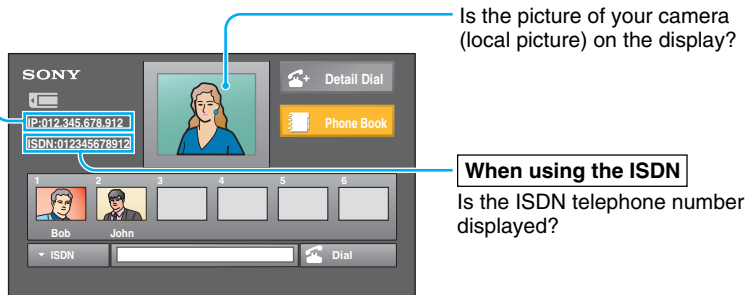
Is the picture of your camera (local picture) on the display?

SONY

IP:012.345.678.912

ISDN:012345678912

Detail Dial

Phone Book

When using the ISDN

Is the ISDN telephone number displayed?

1 2 3 4 5 6

Bob John

ISDN

Dial